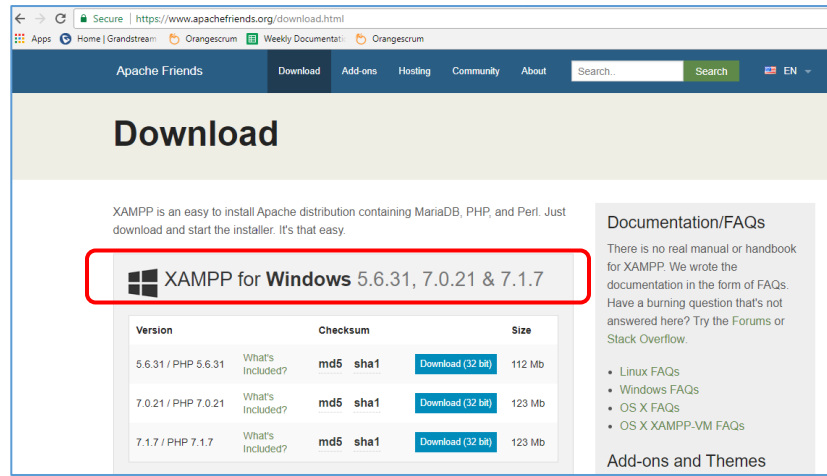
Secure | https://www.apachefriends.org/download.html

Apps Home | Grandstream Orangescrum Weekly Documentati Orangescrum

Apache Friends Download Add-ons Hosting Community About Search.. Search EN

Download

XAMPP is an easy to install Apache distribution containing MariaDB, PHP, and Perl. Just download and start the installer. It's that easy.

XAMPP for Windows 5.6.31, 7.0.21 & 7.1.7

| Version | | Checksum | | | Size |
|---|---|---|---|---|---|
| 5.6.31 / PHP 5.6.31 | What's Included? | md5 | sha1 | Download (32 bit) | 112 Mb |
| 7.0.21 / PHP 7.0.21 | What's Included? | md5 | sha1 | Download (32 bit) | 123 Mb |
| 7.1.7 / PHP 7.1.7 | What's Included? | md5 | sha1 | Download (32 bit) | 123 Mb |

Documentation/FAQs

There is no real manual or handbook for XAMPP. We wrote the documentation in the form of FAQs. Have a burning question that's not answered here? Try the Forums or Stack Overflow.

- Linux FAQs
- Windows FAQs
- OS X FAQs
- OS X XAMPP-VM FAQs

Add-ons and Themes